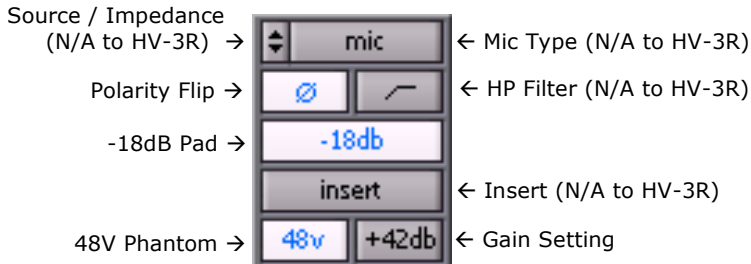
Source / Impedance (N/A to HV-3R) →

mic

← Mic Type (N/A to HV-3R)

Polarity Flip →

ø

← HP Filter (N/A to HV-3R)

-18dB Pad →

-18db

insert

← Insert (N/A to HV-3R)

48V Phantom →

48v

+42db

← Gain Setting